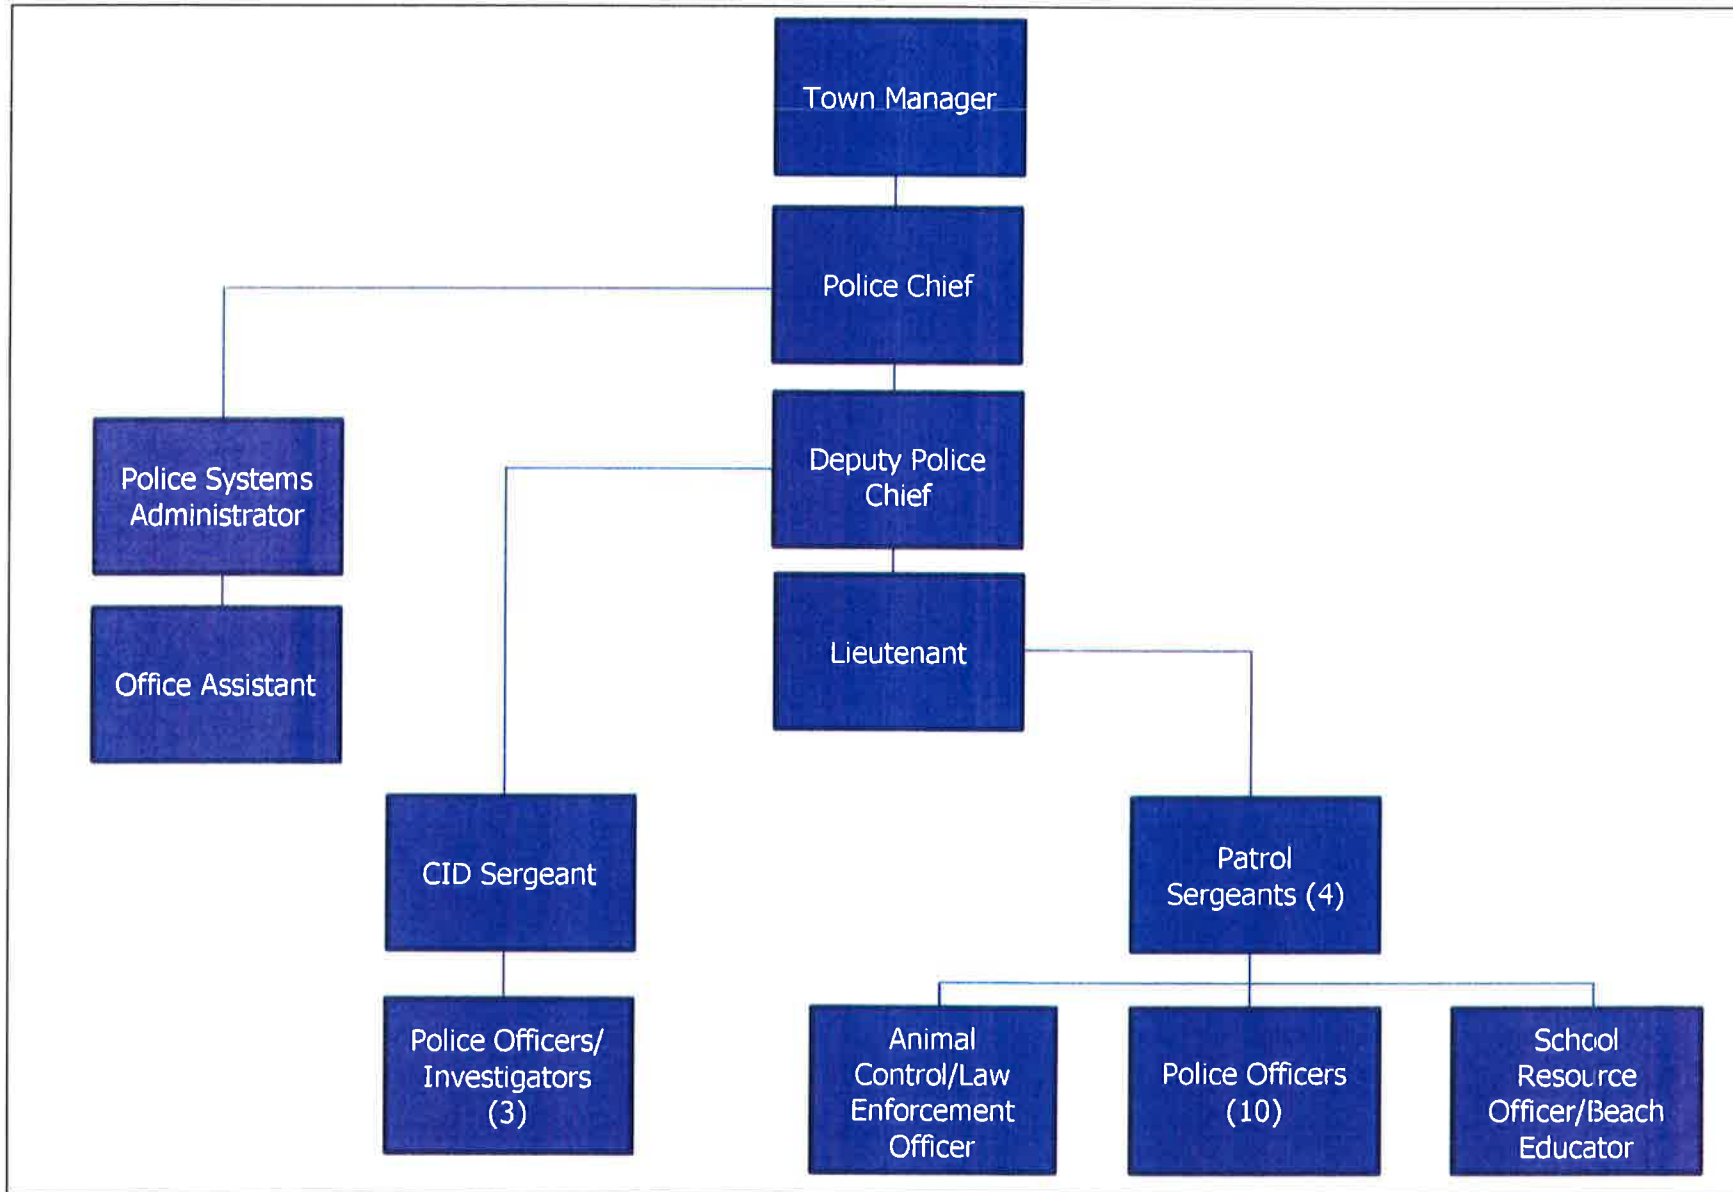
Town Manager

Police Chief

Police Systems Administrator

Office Assistant

Deputy Police Chief

Lieutenant

CID Sergeant

Police Officers/ Investigators (3)

Patrol Sergeants (4)

Animal Control/Law Enforcement Officer

Police Officers (10)

School Resource Officer/Beach Educator